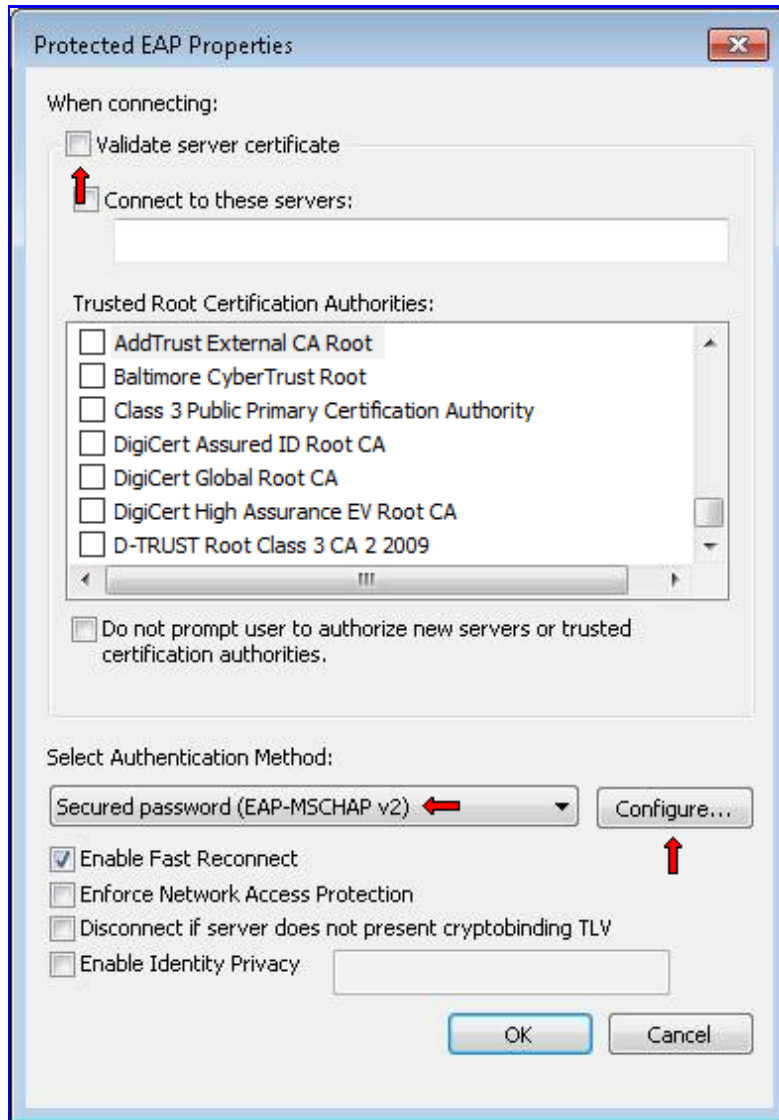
Protected EAP Properties

When connecting:

Validate server certificate

Connect to these servers:

Trusted Root Certification Authorities:

AddTrust External CA Root
Baltimore CyberTrust Root
Class 3 Public Primary Certification Authority
DigiCert Assured ID Root CA
DigiCert Global Root CA
DigiCert High Assurance EV Root CA
D-TRUST Root Class 3 CA 2 2009

Do not prompt user to authorize new servers or trusted certification authorities.

Select Authentication Method:

Secured password (EAP-MSCHAP v2)

Configure...

Enable Fast Reconnect

Enforce Network Access Protection

Disconnect if server does not present cryptobinding TLV

Enable Identity Privacy

OK

Cancel